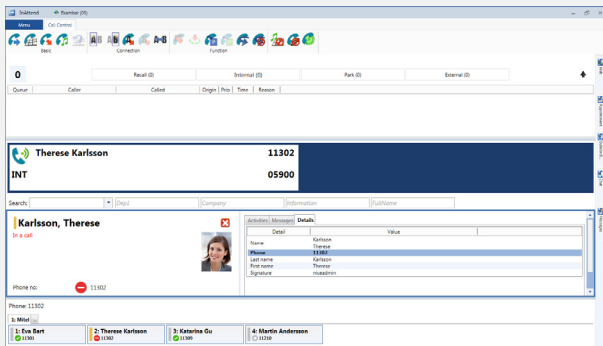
Inkämnd   Ekamlar (0)

Menu   Call Control

Basic   Connection   Function

0   Recall (0)   Internal (0)   Park (0)   External (0)

| Queue | Caller | Called | Origin | Prio | Time | Reason |
|---|---|---|---|---|---|---|

Therese Karlsson   11302

INT   05900

Search:   Dept   Company   Information   FullName

Karlsson, Therese

In a call

Phone no:   11302

Activities   Messages   Details

| Detail | Value |
|---|---|
| Name | Karlsson Therese |
| Phone | 11302 |
| Last name | Karlsson |
| First name | Therese |
| Signature | niusadmin |

Phone: 11302

1: Mitel

1: Eva Bart 11301   2: Therese Karlsson 11302   3: Katarina Gu 11309   4: Martin Andersson 11210